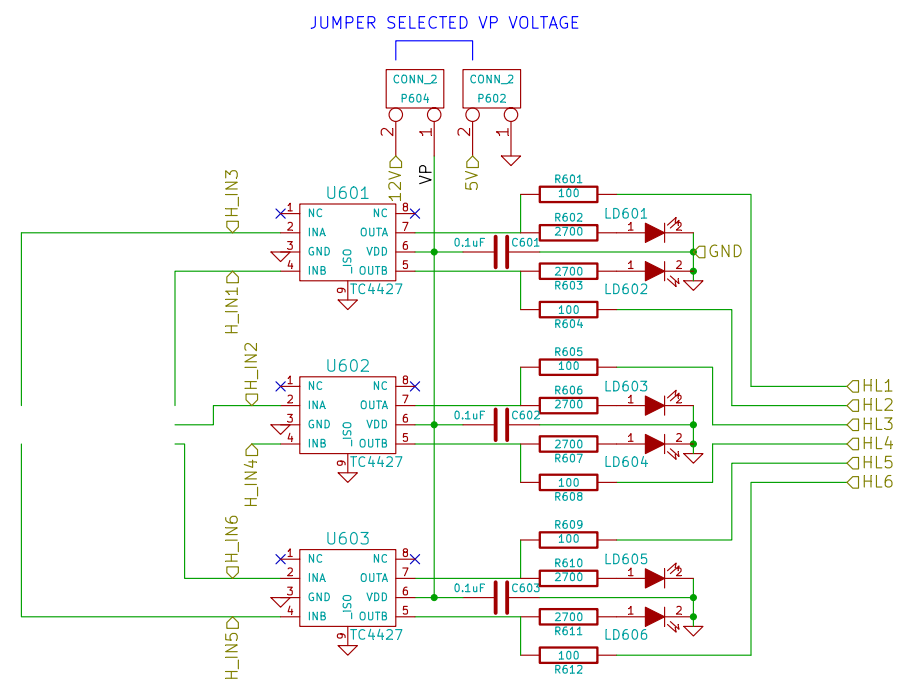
JUMPER SELECTED VP VOLTAGE

CONN_2
P604
2 1
12V VP

CONN_2
P602
2 1
5V

H_IN3
U601
1 NC
2 INA
3 GND
4 INB
NC 8
OUTA 7
VDD 6
OUTB 5
ISO
9
TC4427
H_IN1
0.1uF C601
R601 100
R602 2700
LD601
1 2
GND
2700
R603
1 2
LD602
100
R604

H_IN2
U602
1 NC
2 INA
3 GND
4 INB
NC 8
OUTA 7
VDD 6
OUTB 5
ISO
9
TC4427
H_IN4
0.1uF C602
R605 100
R606 2700
LD603
1 2
2700
R607
1 2
LD604
100
R608

HL1
HL2
HL3
HL4
HL5
HL6

H_IN6
U603
1 NC
2 INA
3 GND
4 INB
NC 8
OUTA 7
VDD 6
OUTB 5
ISO
9
TC4427
H_IN5
0.1uF C603
R609 100
R610 2700
LD605
1 2
2700
R611
1 2
LD606
100
R612